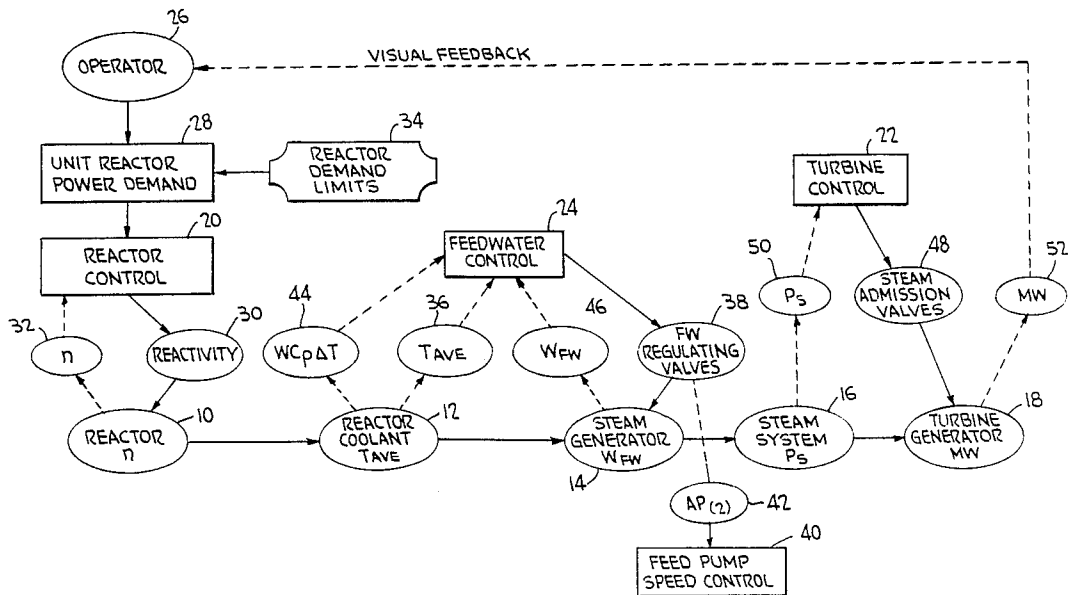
26
OPERATOR
VISUAL FEEDBACK
28
UNIT REACTOR POWER DEMAND
34
REACTOR DEMAND LIMITS
22
TURBINE CONTROL
20
REACTOR CONTROL
24
FEEDWATER CONTROL
50
$P_S$
48
STEAM ADMISSION VALVES
52
MW
44
$WC_p\Delta T$
36
$T_{AVE}$
46
$W_{FW}$
38
FW REGULATING VALVES
32
n
30
REACTIVITY
REACTOR n
10
REACTOR COOLANT $T_{AVE}$
12
STEAM GENERATOR $W_{FW}$
14
STEAM SYSTEM $P_S$
16
TURBINE GENERATOR MW
18
$AP_{(2)}$
42
40
FEED PUMP SPEED CONTROL